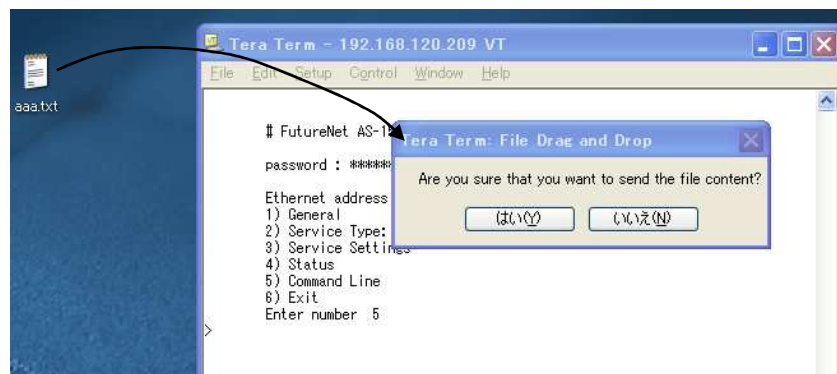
aaa.txt

Tera Term - 192.168.120.209 VT

File Edit Setup Control Window Help

# FutureNet AS-1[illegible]

password : *****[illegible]

Ethernet address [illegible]
1) General
2) Service Type: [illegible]
3) Service Settings
4) Status
5) Command Line
6) Exit
Enter number 5

>

Tera Term: File Drag and Drop

Are you sure that you want to send the file content?

はい(Y)

いいえ(N)